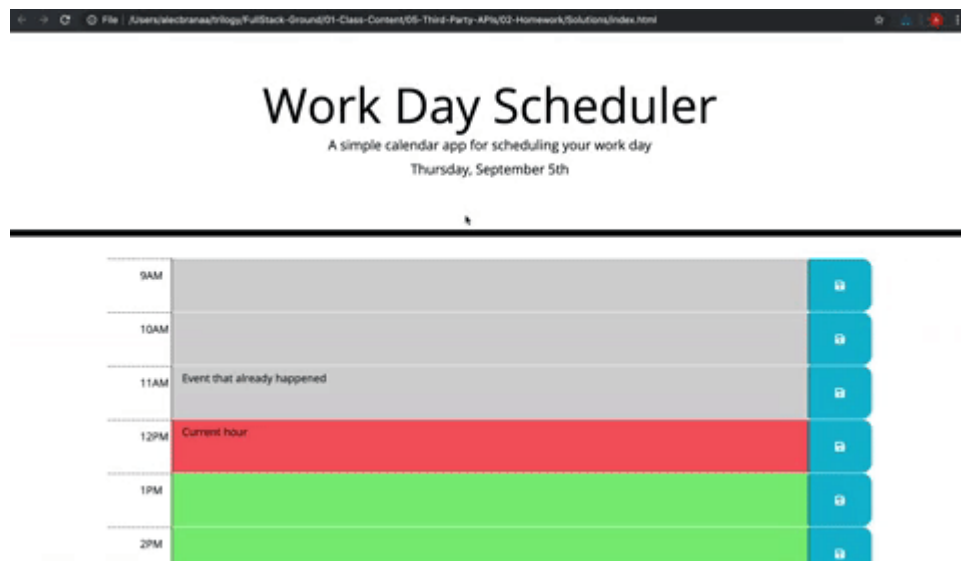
File | /Users/alecbranaa/trilogy/FullStack-Ground/01-Class-Content/05-Third-Party-APIs/02-Homework/Solutions/index.html

Work Day Scheduler

A simple calendar app for scheduling your work day

Thursday, September 5th

9AM

10AM

11AM Event that already happened

12PM Current hour

1PM

2PM